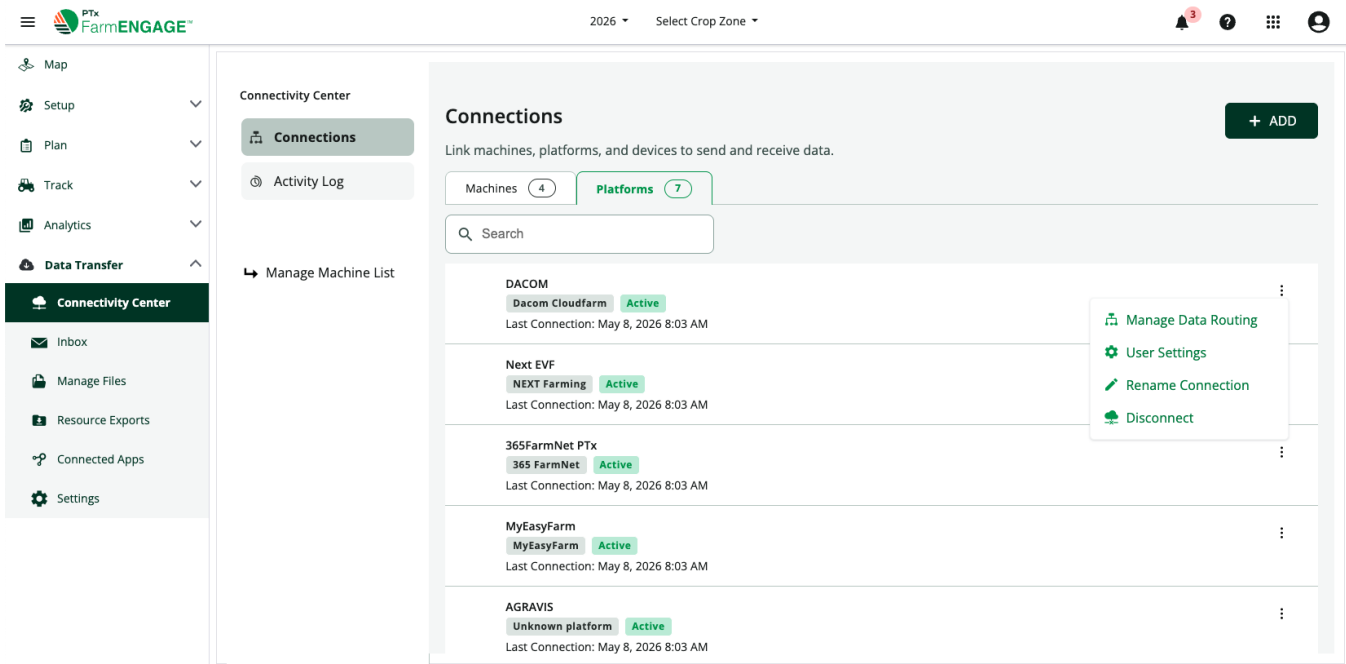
PTx FarmENGAGE™

2026 Select Crop Zone

3

Map
Setup
Plan
Track
Analytics
Data Transfer
Connectivity Center
Inbox
Manage Files
Resource Exports
Connected Apps
Settings

Connectivity Center
Connections
Activity Log
Manage Machine List

Connections
+ ADD
Link machines, platforms, and devices to send and receive data.

Machines 4
Platforms 7

Search

DACOM
Dacom Cloudfarm Active
Last Connection: May 8, 2026 8:03 AM

Manage Data Routing
User Settings
Rename Connection
Disconnect

Next EVF
NEXT Farming Active
Last Connection: May 8, 2026 8:03 AM

365FarmNet PTx
365 FarmNet Active
Last Connection: May 8, 2026 8:03 AM

MyEasyFarm
MyEasyFarm Active
Last Connection: May 8, 2026 8:03 AM

AGRAVIS
Unknown platform Active
Last Connection: May 8, 2026 8:03 AM